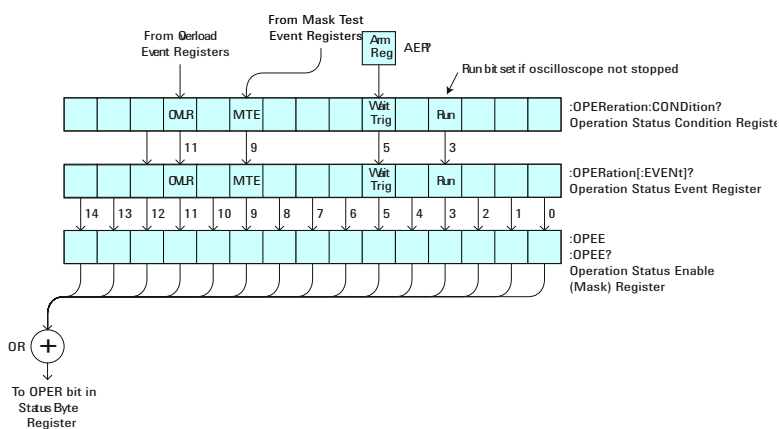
From Overload Event Registers

From Mask Test Event Registers

Arm Reg

AER?

Run bit set if oscilloscope not stopped

OVLR

MTE

Wait Trig

Run

:OPERation:CONDition?
Operation Status Condition Registe

11

9

5

3

OVLR

MTE

Wait Trig

Run

:OPERation[:EVENt]?
Operation Status Event Register

14 13 12 11 10 9 8 7 6 5 4 3 2 1 0

:OPEE
:OPEE?
Operation Status Enable (Mask) Register

OR

+

To OPER bit in Status Byte Register